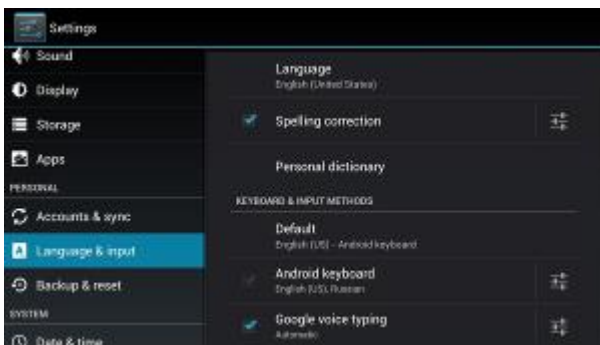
Settings

Sound

Display

Storage

Apps

PERSONAL

Accounts & sync

Language & input

Backup & reset

SYSTEM

Date & time

Language
English (United States)

Spelling correction

Personal dictionary

KEYBOARD & INPUT METHODS

Default
English (US) - Android keyboard

Android keyboard
English (US), Russian

Google voice typing
Automatic